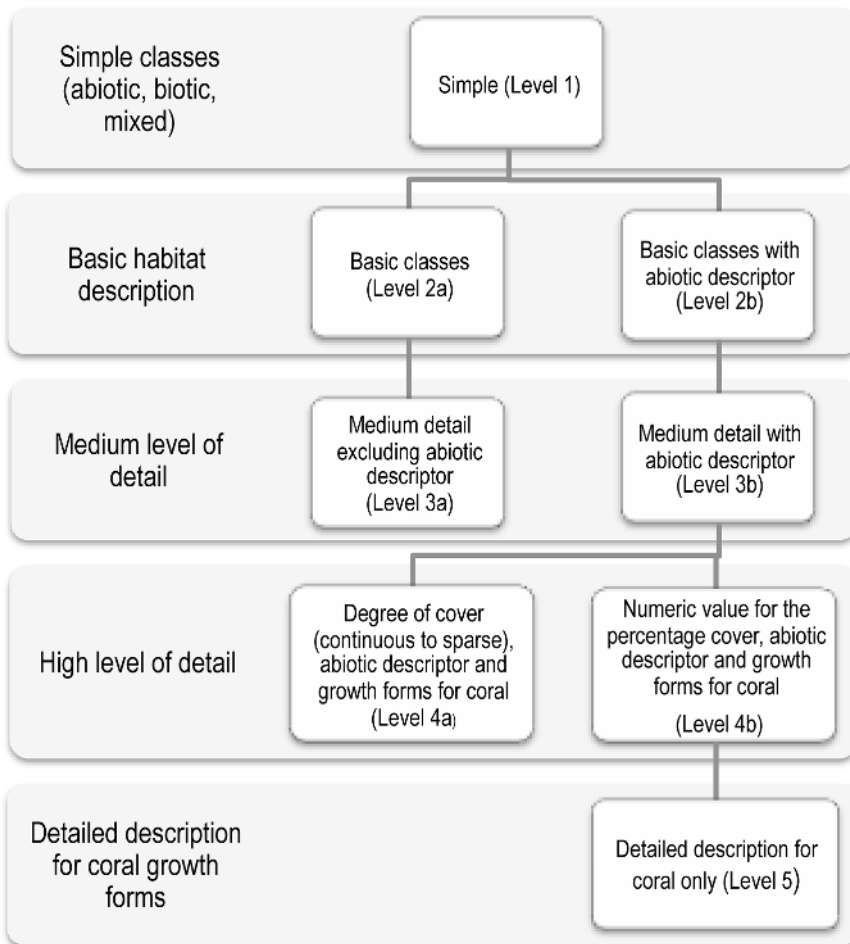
Simple classes (abiotic, biotic, mixed)

Simple (Level 1)

Basic habitat description

Basic classes (Level 2a)

Basic classes with abiotic descriptor (Level 2b)

Medium level of detail

Medium detail excluding abiotic descriptor (Level 3a)

Medium detail with abiotic descriptor (Level 3b)

High level of detail

Degree of cover (continuous to sparse), abiotic descriptor and growth forms for coral (Level 4a)

Numeric value for the percentage cover, abiotic descriptor and growth forms for coral (Level 4b)

Detailed description for coral growth forms

Detailed description for coral only (Level 5)